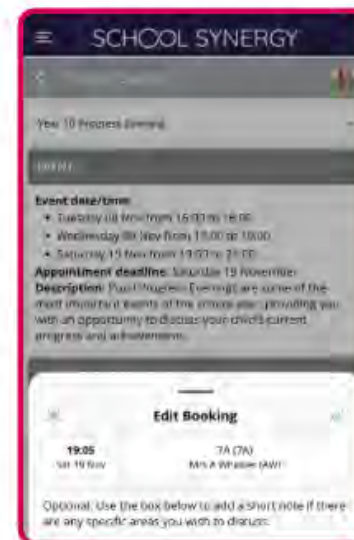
SCHOOL SYNERGY

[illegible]

Year 10 Progress Evening

EVENT

Event date/time
• Tuesday 08 Nov from 16:00 to 18:00
• Wednesday 09 Nov from 17:00 to 19:00
• Saturday 19 Nov from 19:00 to 21:00
Appointment deadline: Saturday 19 November
Description: Pupil Progress Evenings are some of the most important events of the school year, providing you with an opportunity to discuss your child's current progress and achievements.

Edit Booking

19:05
Sat 19 Nov

7A (7A)
Mrs A Whalse (AW)

Optional: Use the box below to add a short note if there are any specific areas you wish to discuss.